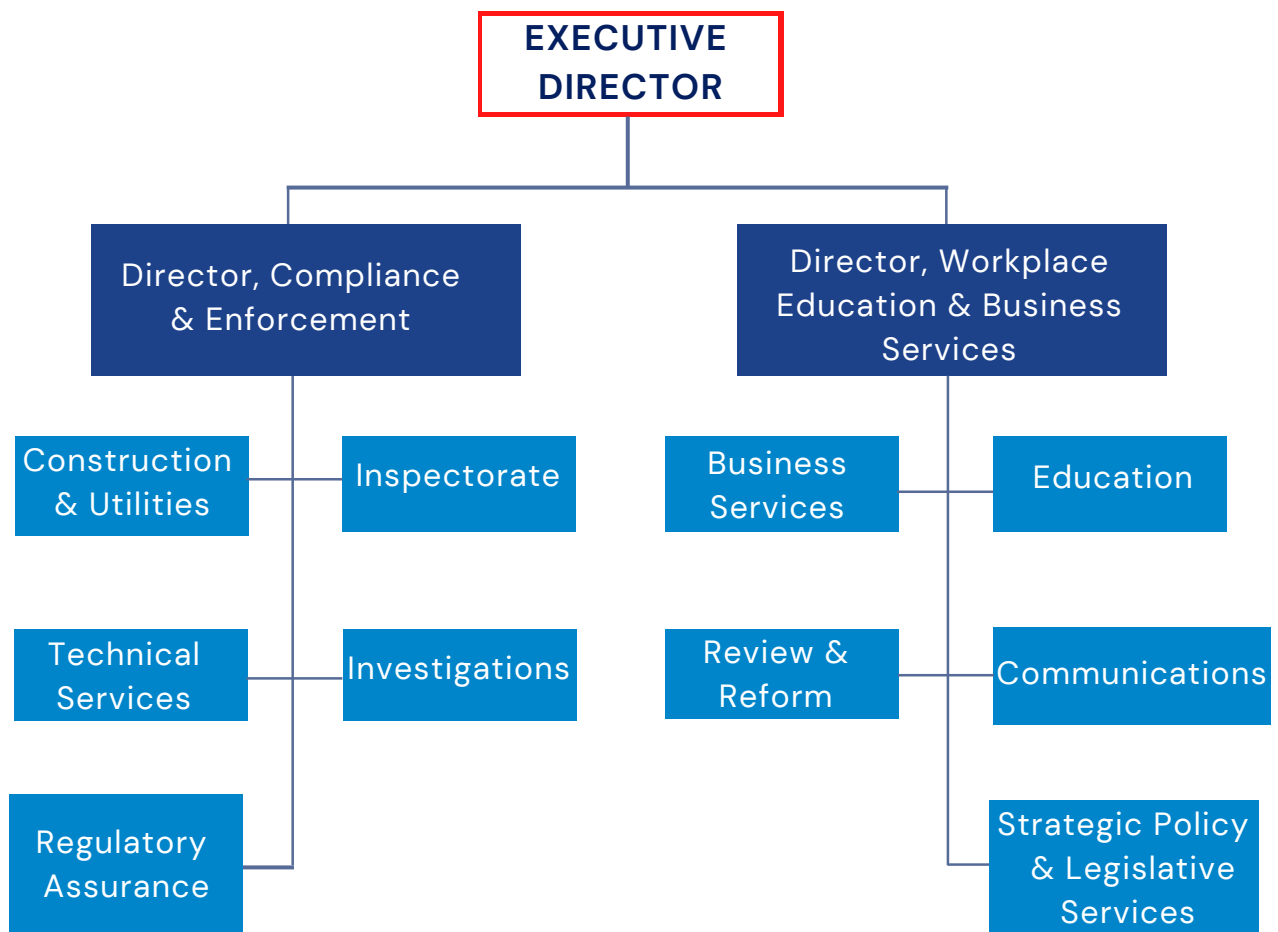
EXECUTIVE DIRECTOR

Director, Compliance & Enforcement

Director, Workplace Education & Business Services

Construction & Utilities

Inspectorate

Technical Services

Investigations

Regulatory Assurance

Business Services

Education

Review & Reform

Communications

Strategic Policy & Legislative Services